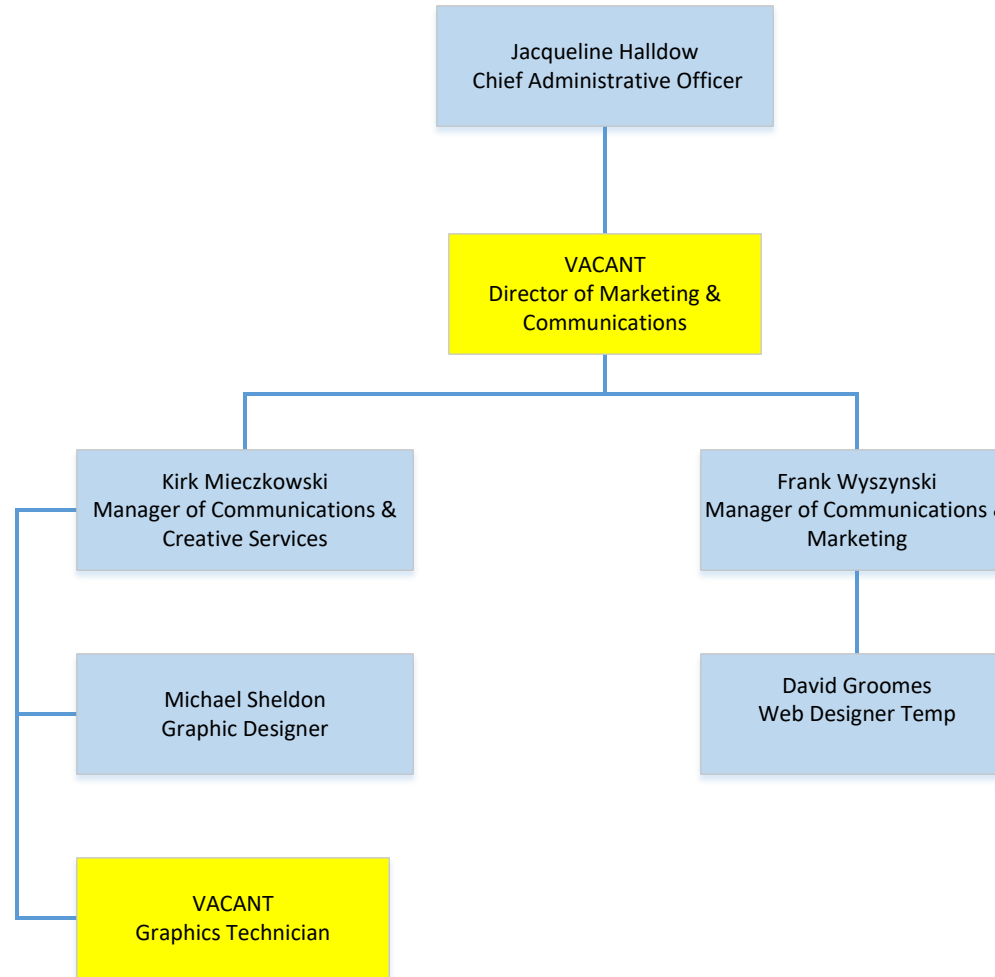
Jacqueline Halldow
Chief Administrative Officer

VACANT
Director of Marketing & Communications

Kirk Mieczkowski
Manager of Communications & Creative Services

Frank Wyszynski
Manager of Communications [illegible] Marketing

Michael Sheldon
Graphic Designer

David Groomes
Web Designer Temp

VACANT
Graphics Technician